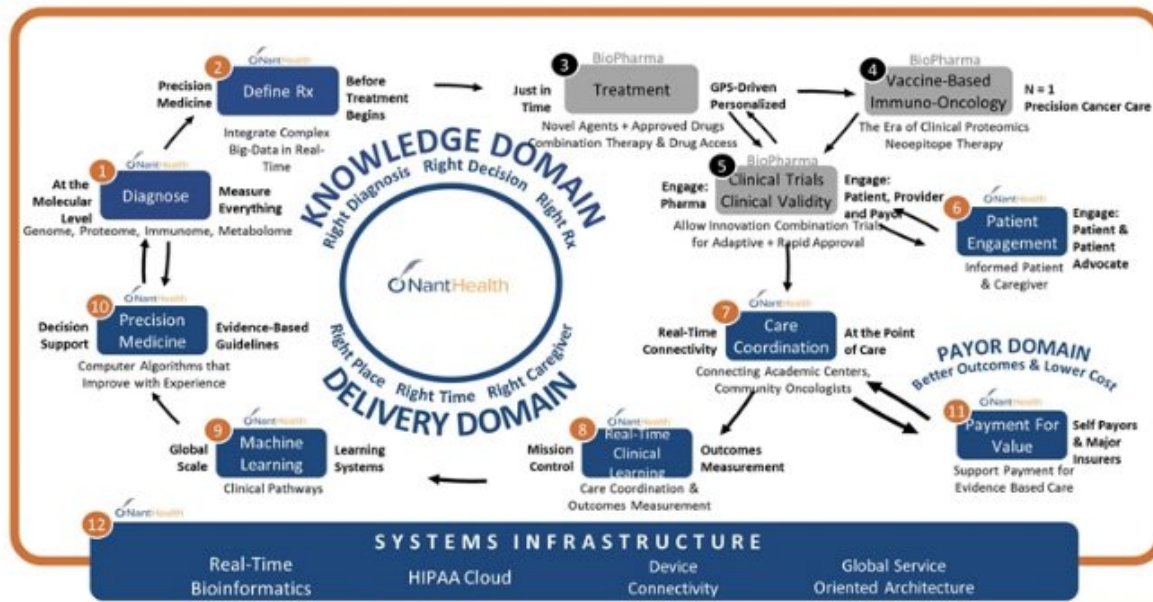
NantHealth
2
Define Rx
Precision Medicine
Before Treatment Begins
Integrate Complex Big-Data in Real-Time

3
BioPharma
Treatment
Just in Time
Novel Agents + Approved Drugs Combination Therapy & Drug Access

GPS-Driven Personalized

4
BioPharma
Vaccine-Based Immuno-Oncology
N = 1 Precision Cancer Care
The Era of Clinical Proteomics Neoepitope Therapy

5
BioPharma
Clinical Trials Clinical Validity
Engage: Pharma
Engage: Patient, Provider and Payor
Allow Innovation Combination Trials for Adaptive + Rapid Approval

NantHealth
6
Patient Engagement
Engage: Patient & Patient Advocate
Informed Patient & Caregiver

NantHealth
1
Diagnose
At the Molecular Level
Measure Everything
Genome, Proteome, Immunome, Metabolome

KNOWLEDGE DOMAIN
Right Diagnosis Right Decision Right Rx

NantHealth

Right Place Right Time Right Caregiver
DELIVERY DOMAIN

NantHealth
10
Precision Medicine
Decision Support
Evidence-Based Guidelines
Computer Algorithms that Improve with Experience

NantHealth
7
Care Coordination
Real-Time Connectivity
At the Point of Care
Connecting Academic Centers, Community Oncologists

PAYOR DOMAIN
Better Outcomes & Lower Cost

NantHealth
11
Payment For Value
Self Payors & Major Insurers
Support Payment for Evidence Based Care

NantHealth
9
Machine Learning
Global Scale
Learning Systems
Clinical Pathways

NantHealth
8
Real-Time Clinical Learning
Mission Control
Outcomes Measurement
Care Coordination & Outcomes Measurement

NantHealth
12
SYSTEMS INFRASTRUCTURE
Real-Time Bioinformatics
HIPAA Cloud
Device Connectivity
Global Service Oriented Architecture